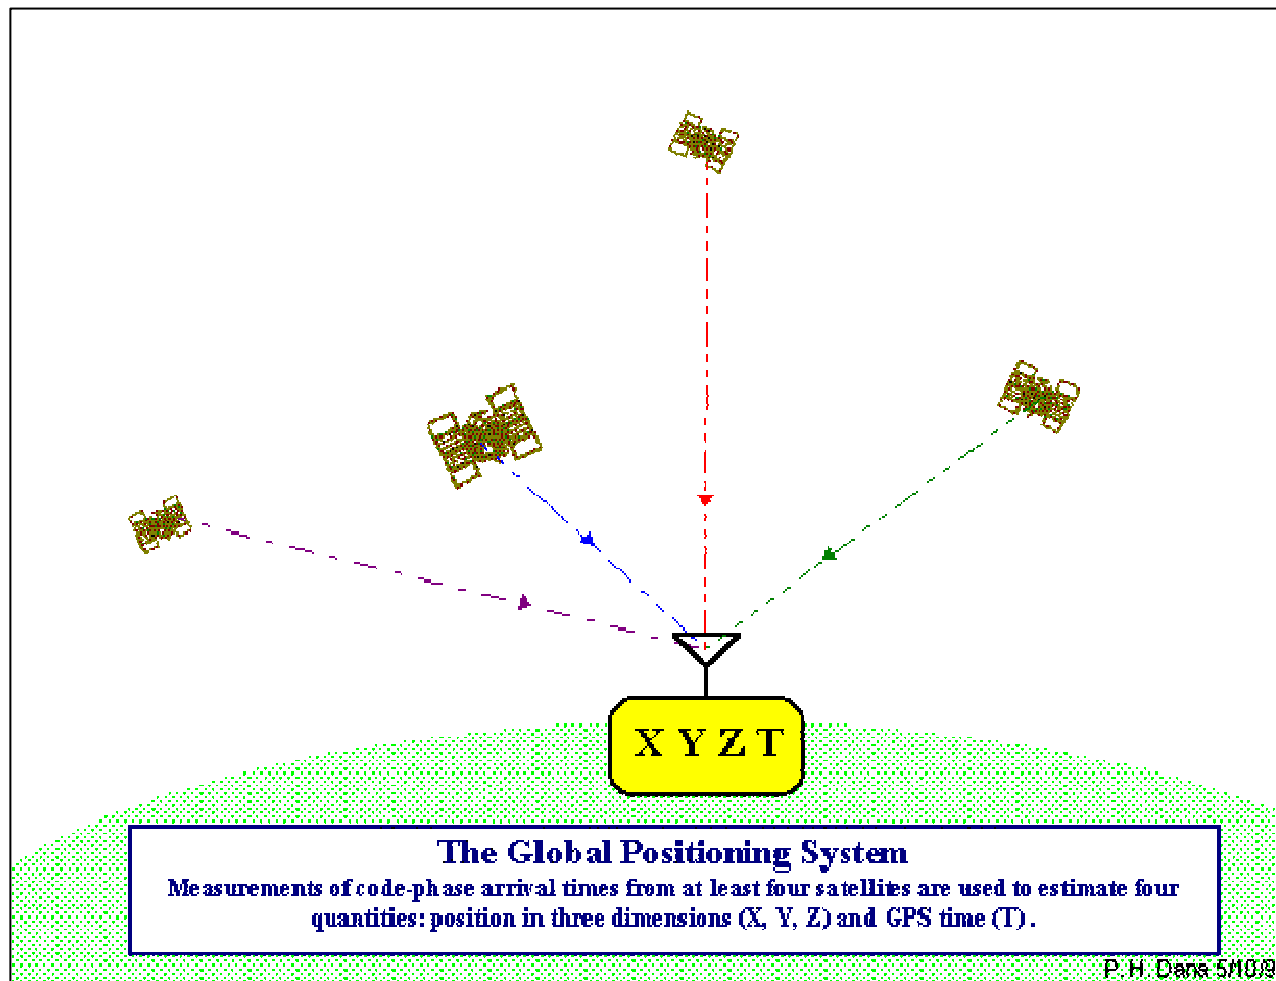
X Y Z T

The Global Positioning System

Measurements of code-phase arrival times from at least four satellites are used to estimate four quantities: position in three dimensions (X, Y, Z) and GPS time (T).

P. H. Dana 5/10/9